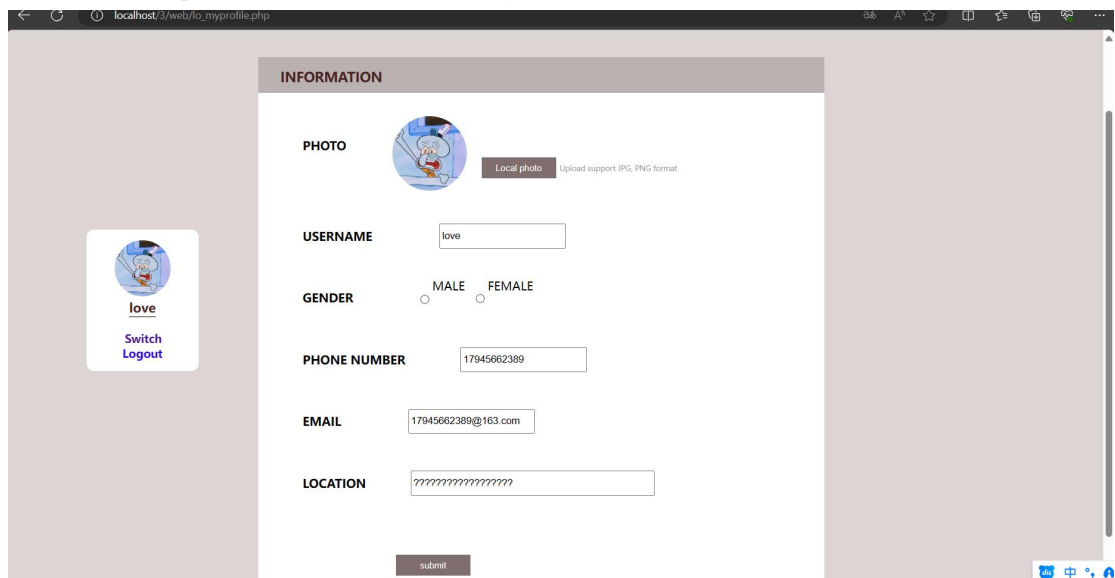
localhost/3/web/lo_myprofile.php

INFORMATION

PHOTO

Local photo Upload support JPG, PNG format

USERNAME love

GENDER MALE FEMALE

PHONE NUMBER 17945662389

EMAIL 17945662389@163.com

LOCATION ?????????????????

submit

love

Switch
Logout

中